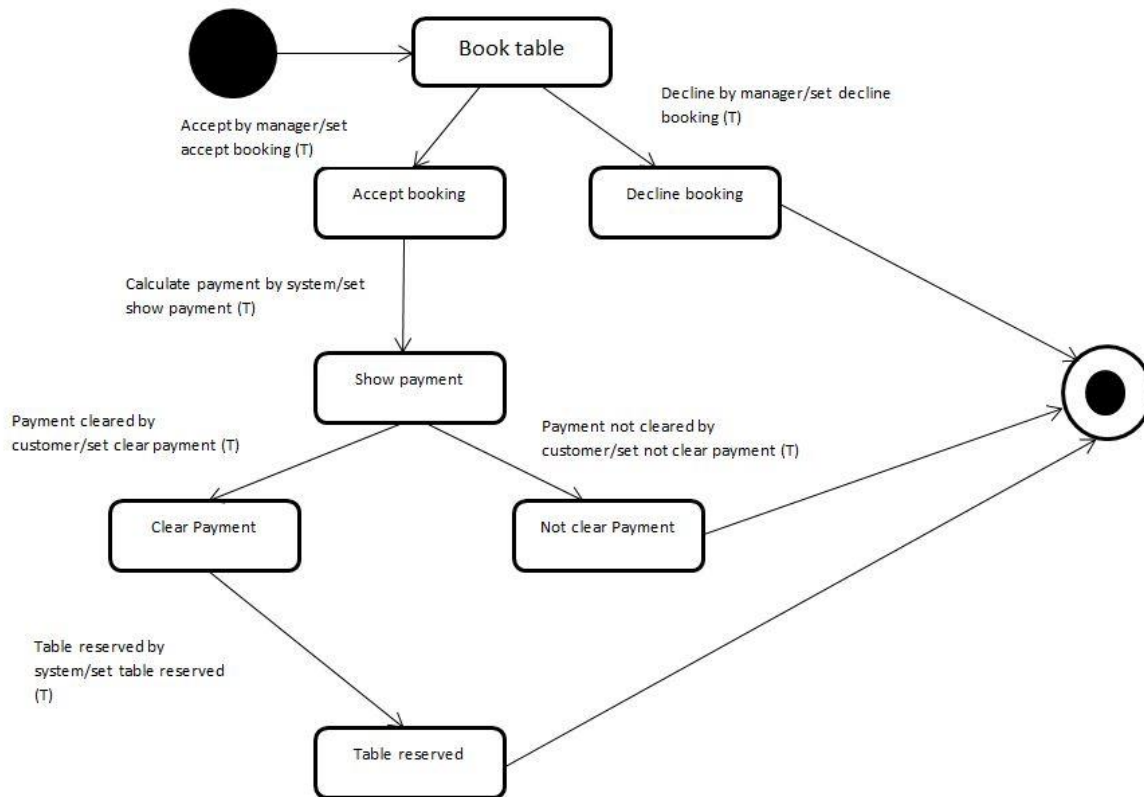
Book table

Decline by manager/set decline booking (T)

Accept by manager/set accept booking (T)

Accept booking

Decline booking

Calculate payment by system/set show payment (T)

Show payment

Payment cleared by customer/set clear payment (T)

Payment not cleared by customer/set not clear payment (T)

Clear Payment

Not clear Payment

Table reserved by system/set table reserved (T)

Table reserved